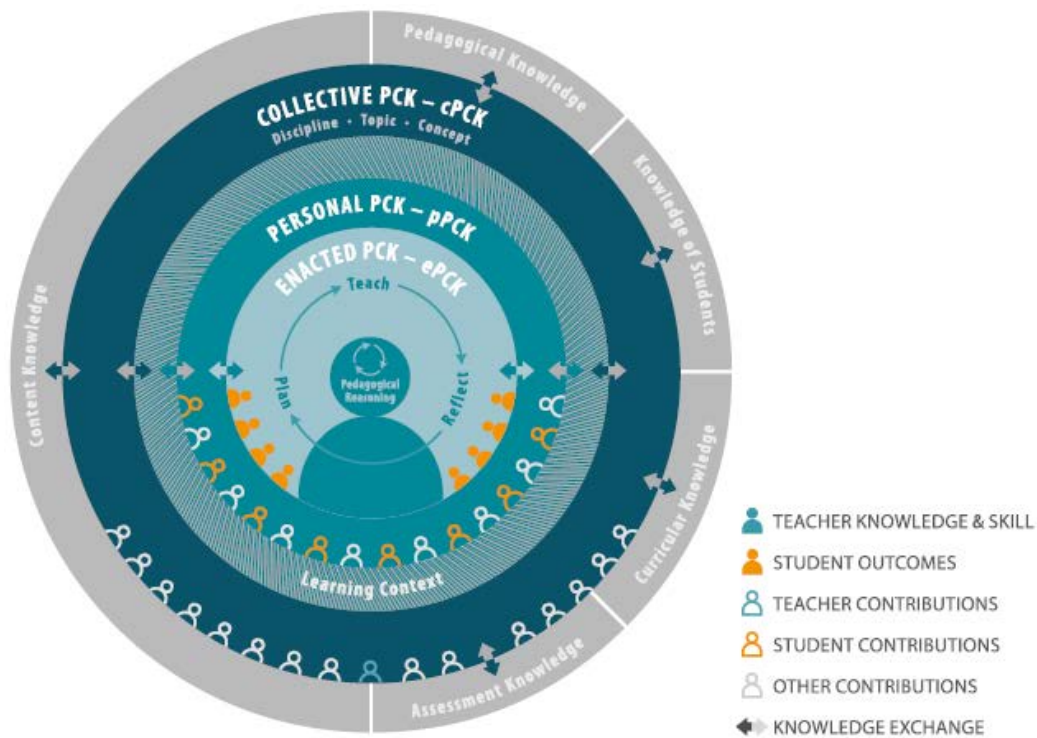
Pedagogical Knowledge

Knowledge of Students

Curricular Knowledge

Assessment Knowledge

Content Knowledge

COLLECTIVE PCK – cPCK
Discipline · Topic · Concept

PERSONAL PCK – pPCK

ENACTED PCK – ePCK

Teach

Plan

Reflect

Pedagogical Reasoning

Learning Context

TEACHER KNOWLEDGE & SKILL
STUDENT OUTCOMES
TEACHER CONTRIBUTIONS
STUDENT CONTRIBUTIONS
OTHER CONTRIBUTIONS
KNOWLEDGE EXCHANGE